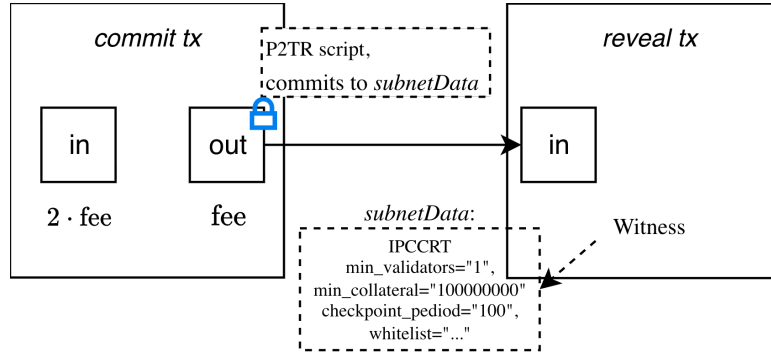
commit tx

P2TR script, commits to subnetData

reveal tx

in

out

in

$2 \cdot \text{fee}$

fee

subnetData:

Witness

IPCCRT
min_validators="1",
min_collateral="100000000"
checkpoint_pediod="100",
whitelist="..."